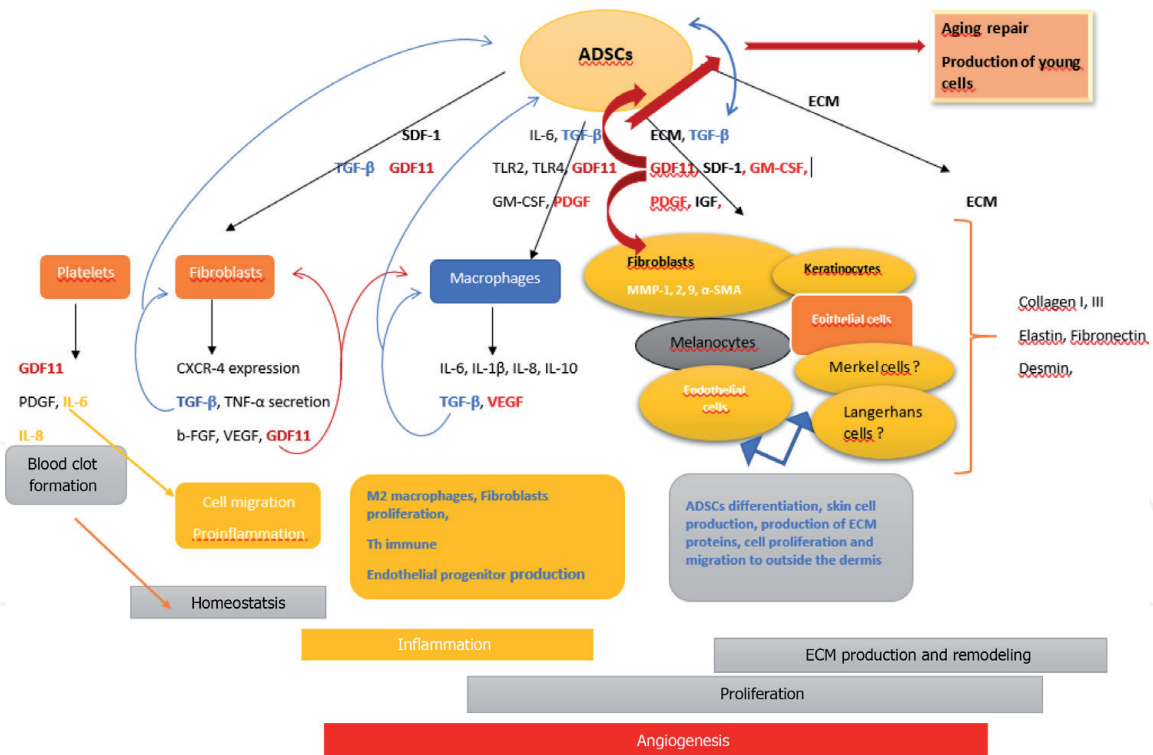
ADSCs

Aging repair

Production of young cells

ECM

SDF-1

TGF-β GDF11

IL-6, TGF-β

TLR2, TLR4, GDF11

GM-CSF, PDGF

ECM, TGF-β

GDF11, SDF-1, GM-CSF,

PDGF, IGF,

ECM

Platelets

Fibroblasts

Macrophages

Fibroblasts
MMP-1, 2, 9, α-SMA

Keratinocytes

Epithelial cells

Melanocytes

Merkel cells ?

Endothelial cells

Langerhans cells ?

Collagen I, III

Elastin, Fibronectin

Desmin,

GDF11

PDGF, IL-6

IL-8

CXCR-4 expression

TGF-β, TNF-α secretion

b-FGF, VEGF, GDF11

IL-6, IL-1β, IL-8, IL-10

TGF-β, VEGF

Blood clot formation

Cell migration

Proinflammation

M2 macrophages, Fibroblasts proliferation,

Th immune

Endothelial progenitor production

ADSCs differentiation, skin cell production, production of ECM proteins, cell proliferation and migration to outside the dermis

Homeostatsis

Inflammation

ECM production and remodeling

Proliferation

Angiogenesis